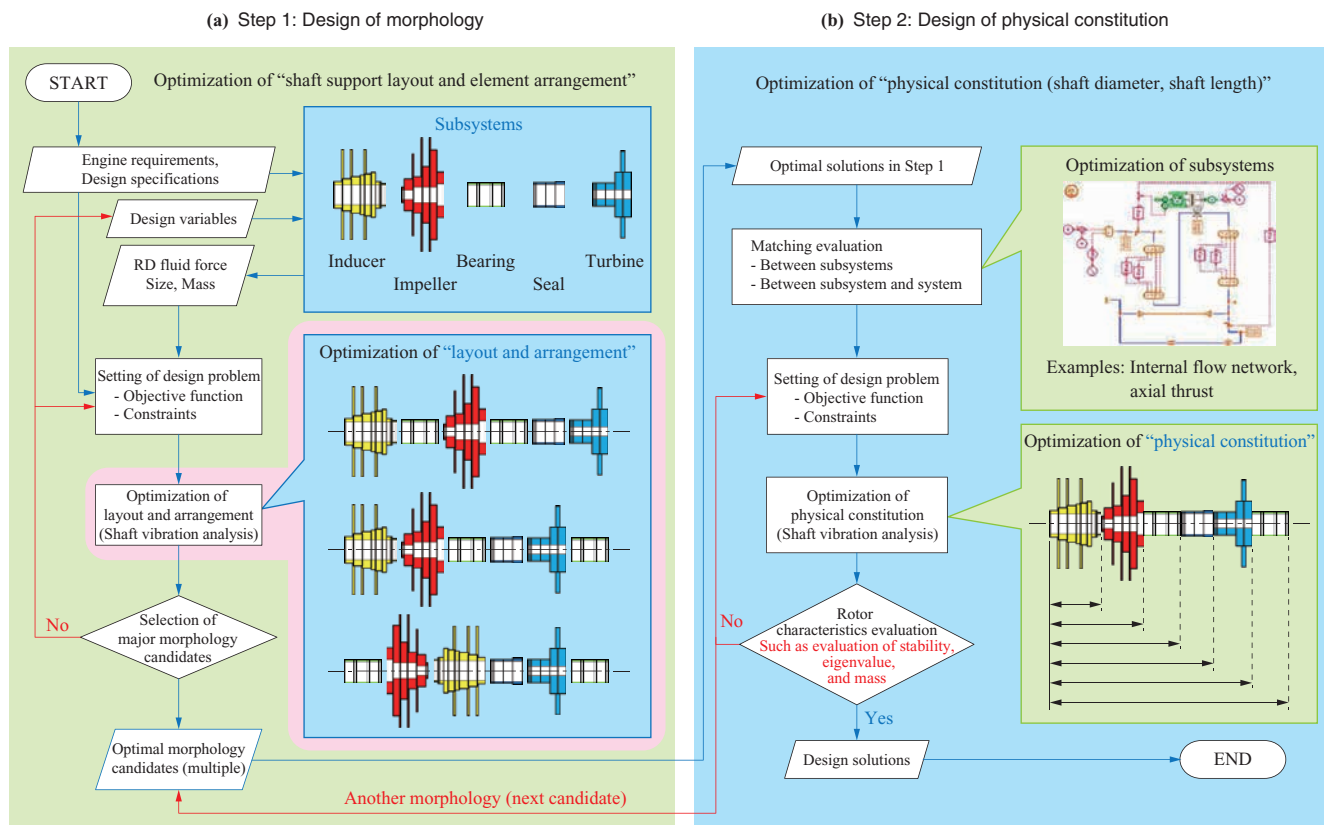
(a) Step 1: Design of morphology

START

Optimization of "shaft support layout and element arrangement"

Engine requirements, Design specifications

Design variables

RD fluid force Size, Mass

Subsystems

Inducer

Impeller

Bearing

Seal

Turbine

Setting of design problem
- Objective function
- Constraints

Optimization of "layout and arrangement"

Optimization of layout and arrangement (Shaft vibration analysis)

No

Selection of major morphology candidates

Optimal morphology candidates (multiple)

Another morphology (next candidate)

(b) Step 2: Design of physical constitution

Optimization of "physical constitution (shaft diameter, shaft length)"

Optimal solutions in Step 1

Matching evaluation
- Between subsystems
- Between subsystem and system

Optimization of subsystems

Examples: Internal flow network, axial thrust

Setting of design problem
- Objective function
- Constraints

Optimization of physical constitution (Shaft vibration analysis)

Optimization of "physical constitution"

No

Rotor characteristics evaluation
Such as evaluation of stability, eigenvalue, and mass

Yes

Design solutions

END